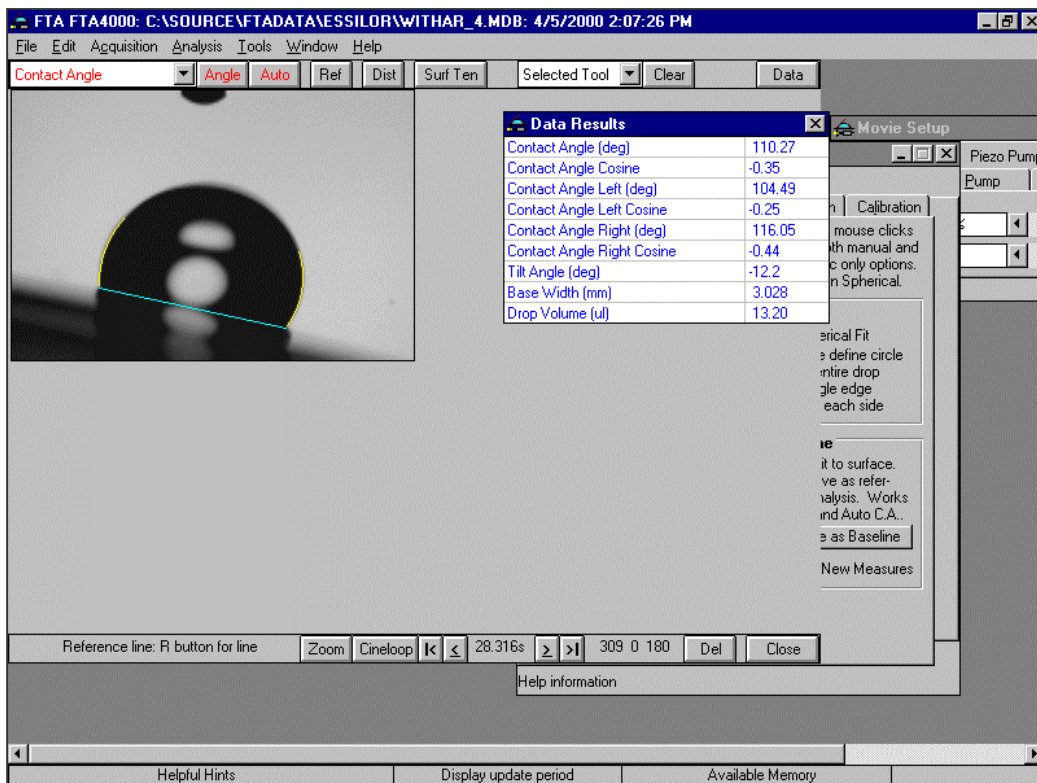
FTA FTA4000: C:\SOURCE\FTADATA\ESSILOR\WITHAR_4.MDB: 4/5/2000 2:07:26 PM

File Edit Acquisition Analysis Tools Window Help

Contact Angle Angle Auto Ref Dist Surf Ten Selected Tool Clear Data

Data Results

| | |
|---|---|
| Contact Angle (deg) | 110.27 |
| Contact Angle Cosine | -0.35 |
| Contact Angle Left (deg) | 104.49 |
| Contact Angle Left Cosine | -0.25 |
| Contact Angle Right (deg) | 116.05 |
| Contact Angle Right Cosine | -0.44 |
| Tilt Angle (deg) | -12.2 |
| Base Width (mm) | 3.028 |
| Drop Volume (ul) | 13.20 |

Movie Setup

Piezo Pump

Pump

n Calibration

mouse clicks
oth manual and
c only options.
n Spherical.

erical Fit
e define circle
ntire drop
gle edge
each side

ie
it to surface.
ve as refer-
nalysis. Works
nd Auto C.A..
e as Baseline

New Measures

Reference line: R button for line Zoom Cineloop |< < 28.316s > >| 309 0 180 Del Close

Help information

Helpful Hints Display update period Available Memory